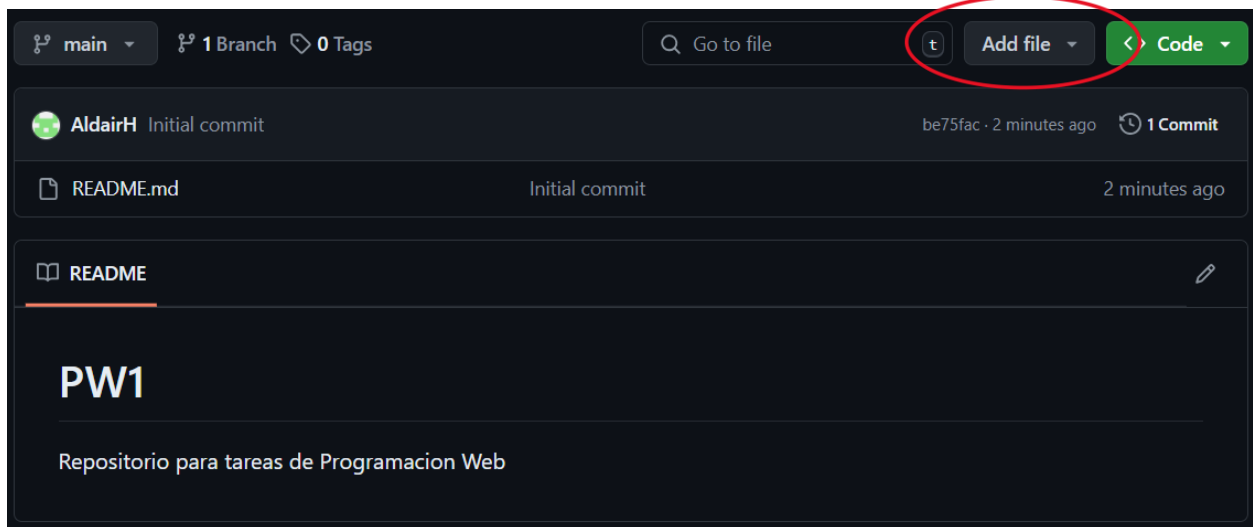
main 1 Branch 0 Tags Go to file t Add file Code

AldairH Initial commit be75fac · 2 minutes ago 1 Commit

README.md Initial commit 2 minutes ago

README

PW1

Repositorio para tareas de Programacion Web